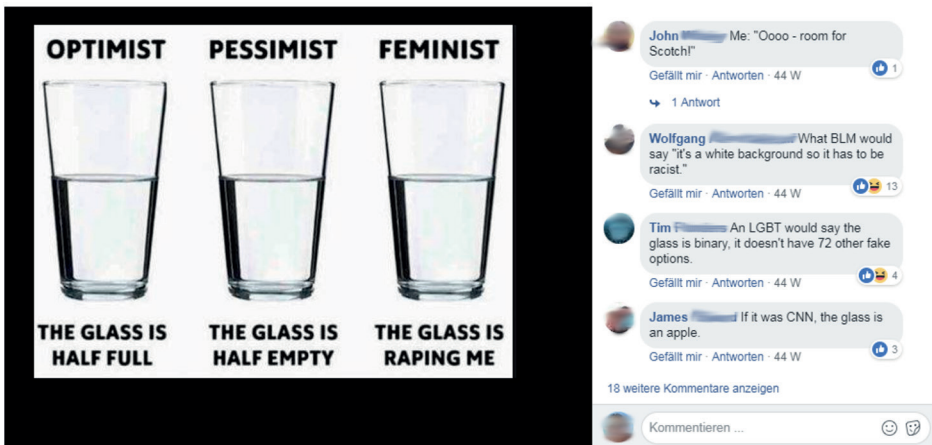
OPTIMIST

THE GLASS IS HALF FULL

PESSIMIST

THE GLASS IS HALF EMPTY

FEMINIST

THE GLASS IS RAPING ME

John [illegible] Me: "Oooo - room for Scotch!"
Gefällt mir · Antworten · 44 W
1
1 Antwort

Wolfgang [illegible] What BLM would say "it's a white background so it has to be racist."
Gefällt mir · Antworten · 44 W
13

Tim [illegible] An LGBT would say the glass is binary, it doesn't have 72 other fake options.
Gefällt mir · Antworten · 44 W
4

James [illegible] If it was CNN, the glass is an apple.
Gefällt mir · Antworten · 44 W
3

18 weitere Kommentare anzeigen

Kommentieren ...